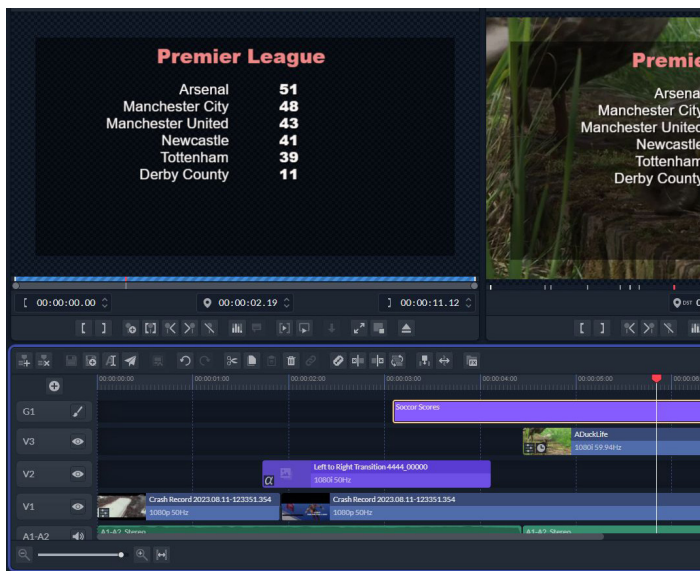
Premier League

| | |
|---|---|
| Arsenal | 51 |
| Manchester City | 48 |
| Manchester United | 43 |
| Newcastle | 41 |
| Tottenham | 39 |
| Derby County | 11 |

[ 00:00:00.00
00:00:02.19
] 00:00:11.12

Premi
Arsena
Manchester City
Manchester United
Newcastle
Tottenham
Derby County

00:00:00:00
00:00:01:00
00:00:02:00
00:00:03:00
00:00:04:00
00:00:05:00
00:00:06

G1
V3
V2
V1
A1-A2

Soccer Scores
ADuckLife
1080i 59.94Hz
Left to Right Transition 4444_00000
1080i 50Hz
Crash Record 2023.08.11-123351.354
1080p 50Hz
Crash Record 2023.08.11-123351.354
1080p 50Hz
A1-A2 Stereo
A1-A2 Stereo